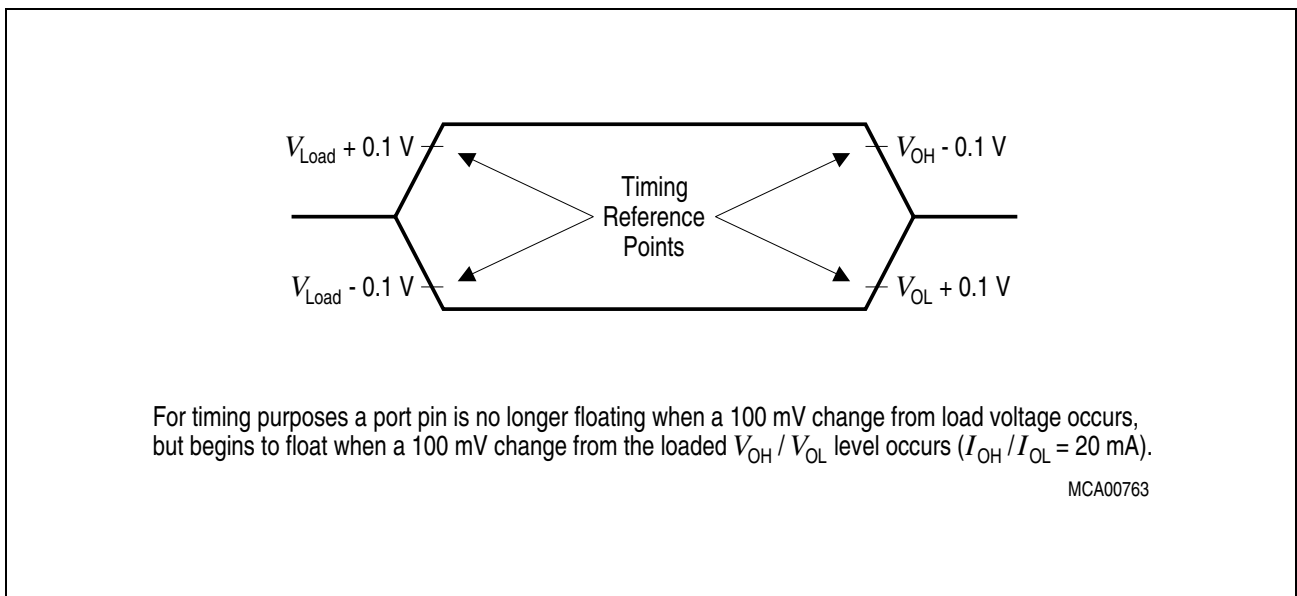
$V_{Load}$ + 0.1 V

$V_{OH}$ - 0.1 V

Timing Reference Points

$V_{Load}$ - 0.1 V

$V_{OL}$ + 0.1 V

For timing purposes a port pin is no longer floating when a 100 mV change from load voltage occurs, but begins to float when a 100 mV change from the loaded $V_{OH}$ / $V_{OL}$ level occurs ($I_{OH}$ / $I_{OL}$ = 20 mA).

MCA00763